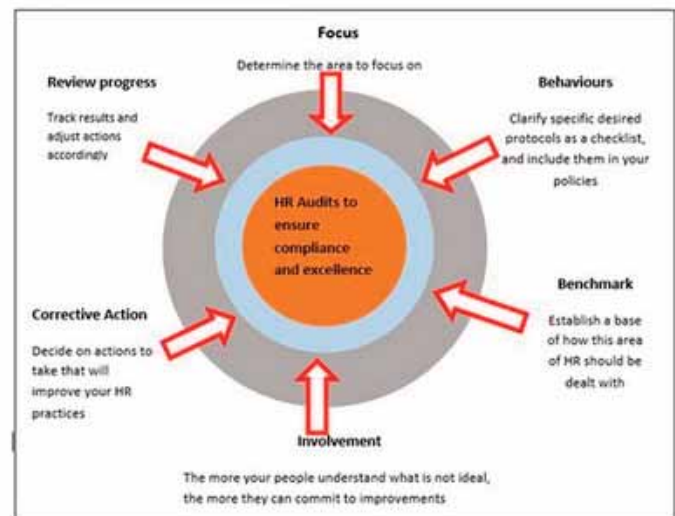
Focus

Determine the area to focus on

Review progress

Track results and adjust actions accordingly

Behaviours

Clarify specific desired protocols as a checklist, and include them in your policies

HR Audits to ensure compliance and excellence

Benchmark

Establish a base of how this area of HR should be dealt with

Corrective Action

Decide on actions to take that will improve your HR practices

Involvement

The more your people understand what is not ideal, the more they can commit to improvements